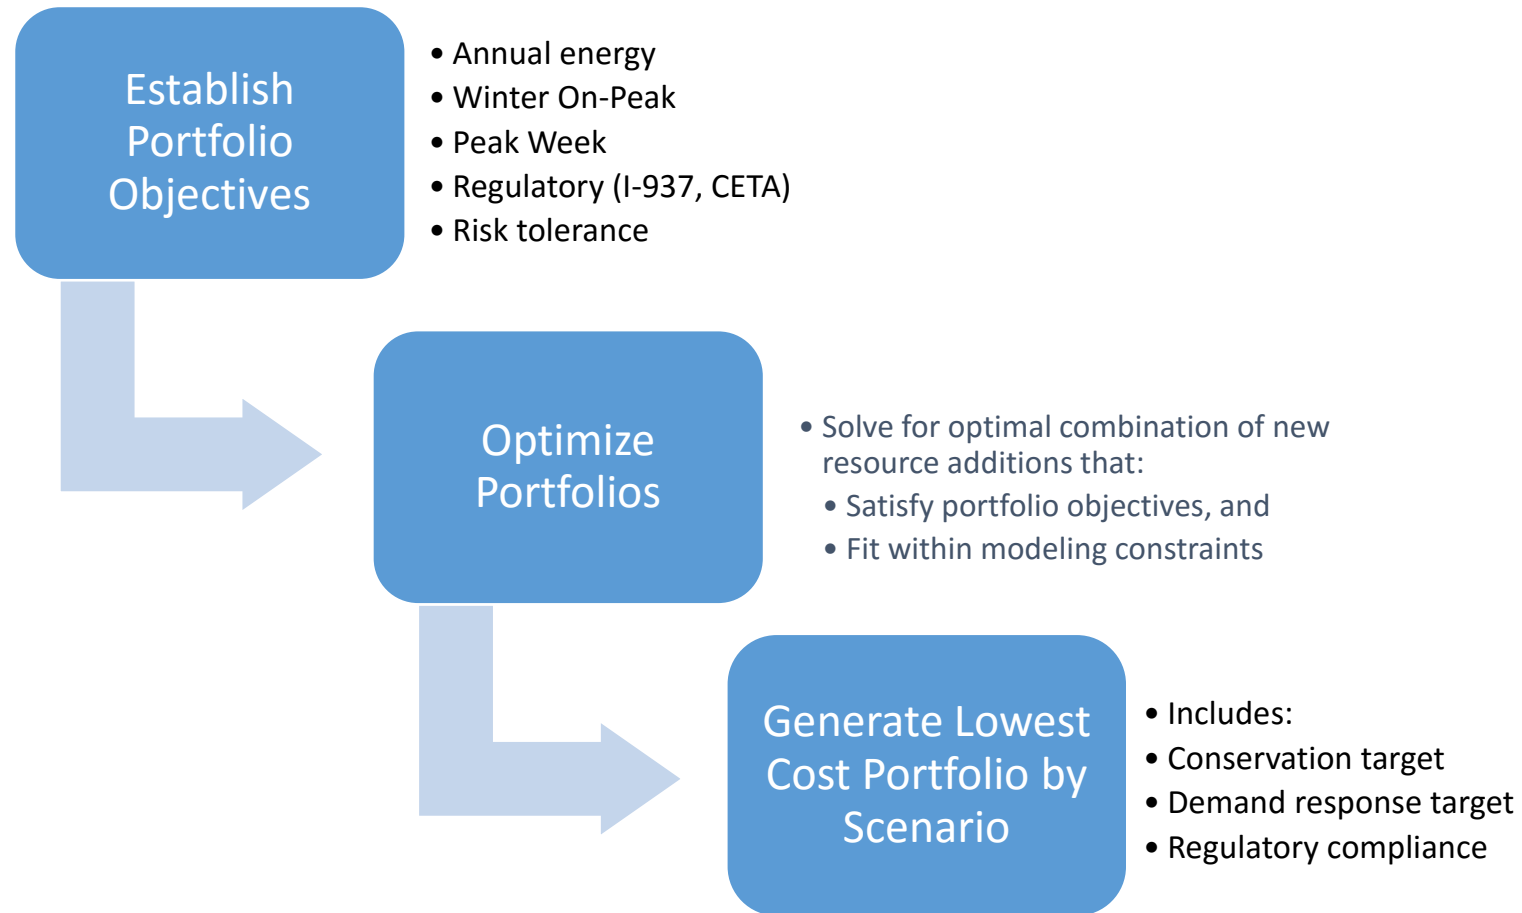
Establish Portfolio Objectives

• Annual energy
• Winter On-Peak
• Peak Week
• Regulatory (I-937, CETA)
• Risk tolerance

Optimize Portfolios

• Solve for optimal combination of new resource additions that:
  • Satisfy portfolio objectives, and
  • Fit within modeling constraints

Generate Lowest Cost Portfolio by Scenario

• Includes:
• Conservation target
• Demand response target
• Regulatory compliance